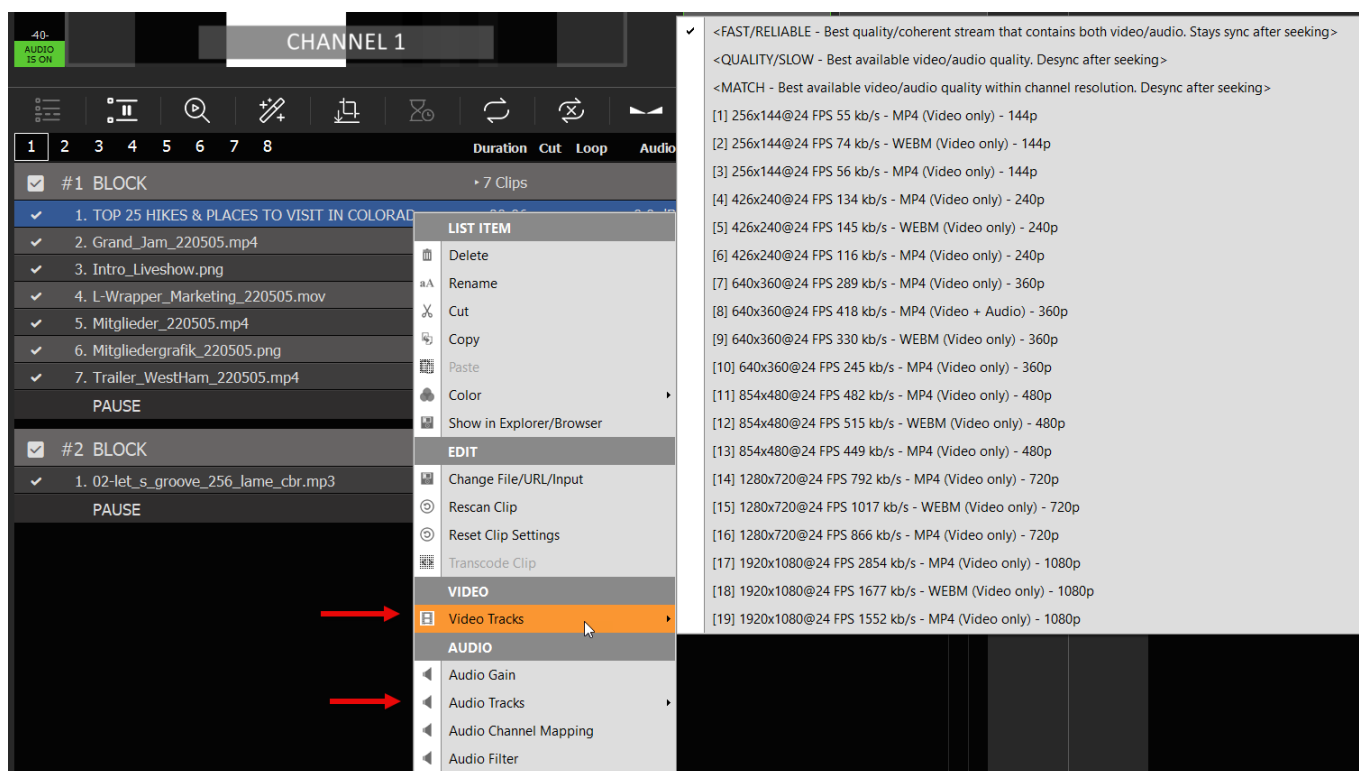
-40-
AUDIO IS ON

CHANNEL 1

1 2 3 4 5 6 7 8

Duration Cut Loop Audio

#1 BLOCK
• 7 Clips

1. TOP 25 HIKES & PLACES TO VISIT IN COLORAD
2. Grand_Jam_220505.mp4
3. Intro_Liveshow.png
4. L-Wrapper_Marketing_220505.mov
5. Mitglieder_220505.mp4
6. Mitgliedergrafik_220505.png
7. Trailer_WestHam_220505.mp4
PAUSE

#2 BLOCK
1. 02-let_s_groove_256_lame_cbr.mp3
PAUSE

LIST ITEM
Delete
Rename
Cut
Copy
Paste
Color
Show in Explorer/Browser
EDIT
Change File/URL/Input
Rescan Clip
Reset Clip Settings
Transcode Clip
VIDEO
Video Tracks
AUDIO
Audio Gain
Audio Tracks
Audio Channel Mapping
Audio Filter

<FAST/RELIABLE - Best quality/coherent stream that contains both video/audio. Stays sync after seeking>
<QUALITY/SLOW - Best available video/audio quality. Desync after seeking>
<MATCH - Best available video/audio quality within channel resolution. Desync after seeking>
[1] 256x144@24 FPS 55 kb/s - MP4 (Video only) - 144p
[2] 256x144@24 FPS 74 kb/s - WEBM (Video only) - 144p
[3] 256x144@24 FPS 56 kb/s - MP4 (Video only) - 144p
[4] 426x240@24 FPS 134 kb/s - MP4 (Video only) - 240p
[5] 426x240@24 FPS 145 kb/s - WEBM (Video only) - 240p
[6] 426x240@24 FPS 116 kb/s - MP4 (Video only) - 240p
[7] 640x360@24 FPS 289 kb/s - MP4 (Video only) - 360p
[8] 640x360@24 FPS 418 kb/s - MP4 (Video + Audio) - 360p
[9] 640x360@24 FPS 330 kb/s - WEBM (Video only) - 360p
[10] 640x360@24 FPS 245 kb/s - MP4 (Video only) - 360p
[11] 854x480@24 FPS 482 kb/s - MP4 (Video only) - 480p
[12] 854x480@24 FPS 515 kb/s - WEBM (Video only) - 480p
[13] 854x480@24 FPS 449 kb/s - MP4 (Video only) - 480p
[14] 1280x720@24 FPS 792 kb/s - MP4 (Video only) - 720p
[15] 1280x720@24 FPS 1017 kb/s - WEBM (Video only) - 720p
[16] 1280x720@24 FPS 866 kb/s - MP4 (Video only) - 720p
[17] 1920x1080@24 FPS 2854 kb/s - MP4 (Video only) - 1080p
[18] 1920x1080@24 FPS 1677 kb/s - WEBM (Video only) - 1080p
[19] 1920x1080@24 FPS 1552 kb/s - MP4 (Video only) - 1080p